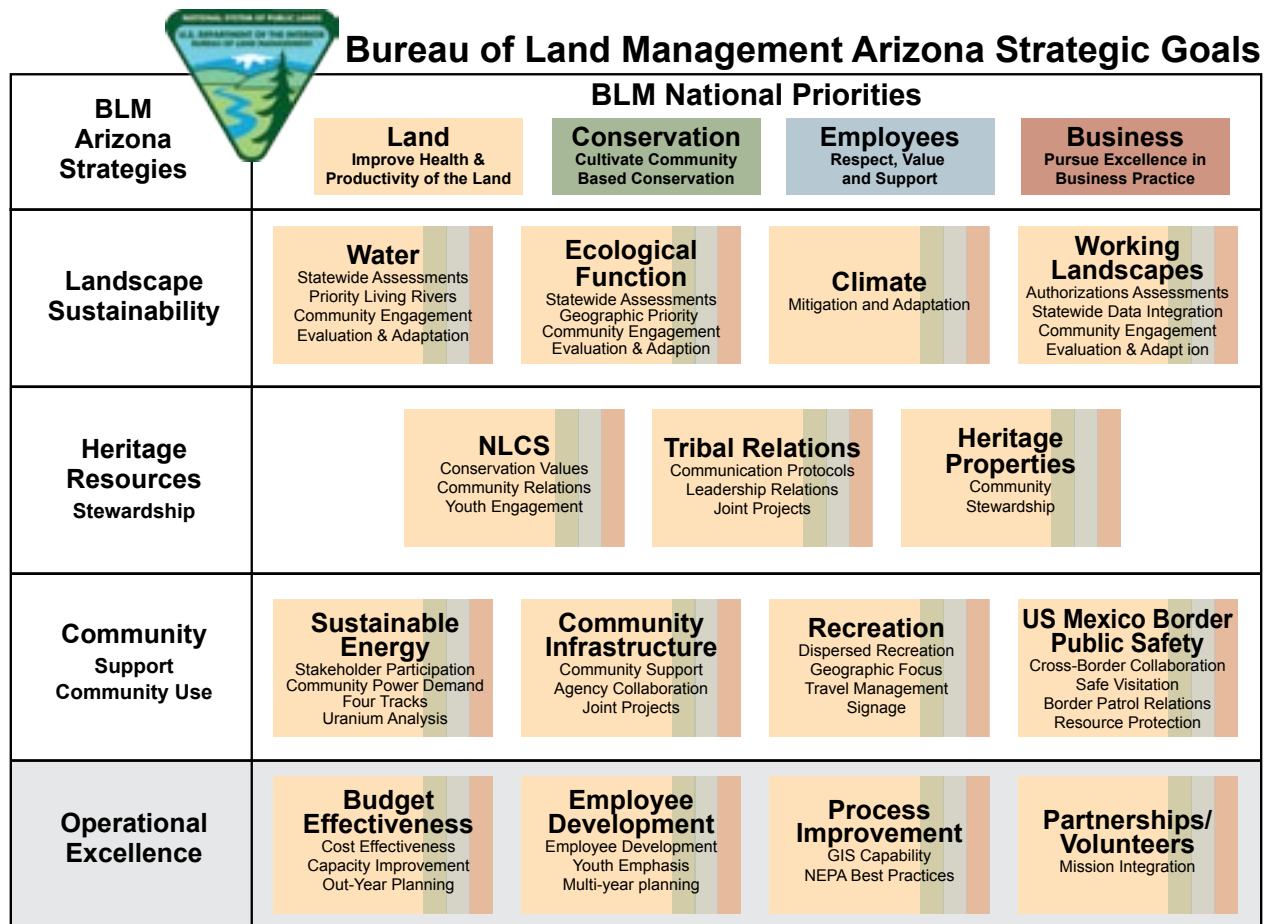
NATIONAL SYSTEM OF PUBLIC LANDS
U.S. DEPARTMENT OF THE INTERIOR
BUREAU OF LAND MANAGEMENT

Bureau of Land Management Arizona Strategic Goals

BLM Arizona Strategies

BLM National Priorities

Land
Improve Health & Productivity of the Land

Conservation
Cultivate Community Based Conservation

Employees
Respect, Value and Support

Business
Pursue Excellence in Business Practice

Landscape Sustainability

Water
Statewide Assessments
Priority Living Rivers
Community Engagement
Evaluation & Adaptation

Ecological Function
Statewide Assessments
Geographic Priority
Community Engagement
Evaluation & Adaption

Climate
Mitigation and Adaptation

Working Landscapes
Authorizations Assessments
Statewide Data Integration
Community Engagement
Evaluation & Adapt ion

Heritage Resources Stewardship

NLCS
Conservation Values
Community Relations
Youth Engagement

Tribal Relations
Communication Protocols
Leadership Relations
Joint Projects

Heritage Properties
Community
Stewardship

Community Support Community Use

Sustainable Energy
Stakeholder Participation
Community Power Demand
Four Tracks
Uranium Analysis

Community Infrastructure
Community Support
Agency Collaboration
Joint Projects

Recreation
Dispersed Recreation
Geographic Focus
Travel Management
Signage

US Mexico Border Public Safety
Cross-Border Collaboration
Safe Visitation
Border Patrol Relations
Resource Protection

Operational Excellence

Budget Effectiveness
Cost Effectiveness
Capacity Improvement
Out-Year Planning

Employee Development
Employee Development
Youth Emphasis
Multi-year planning

Process Improvement
GIS Capability
NEPA Best Practices

Partnerships/ Volunteers
Mission Integration